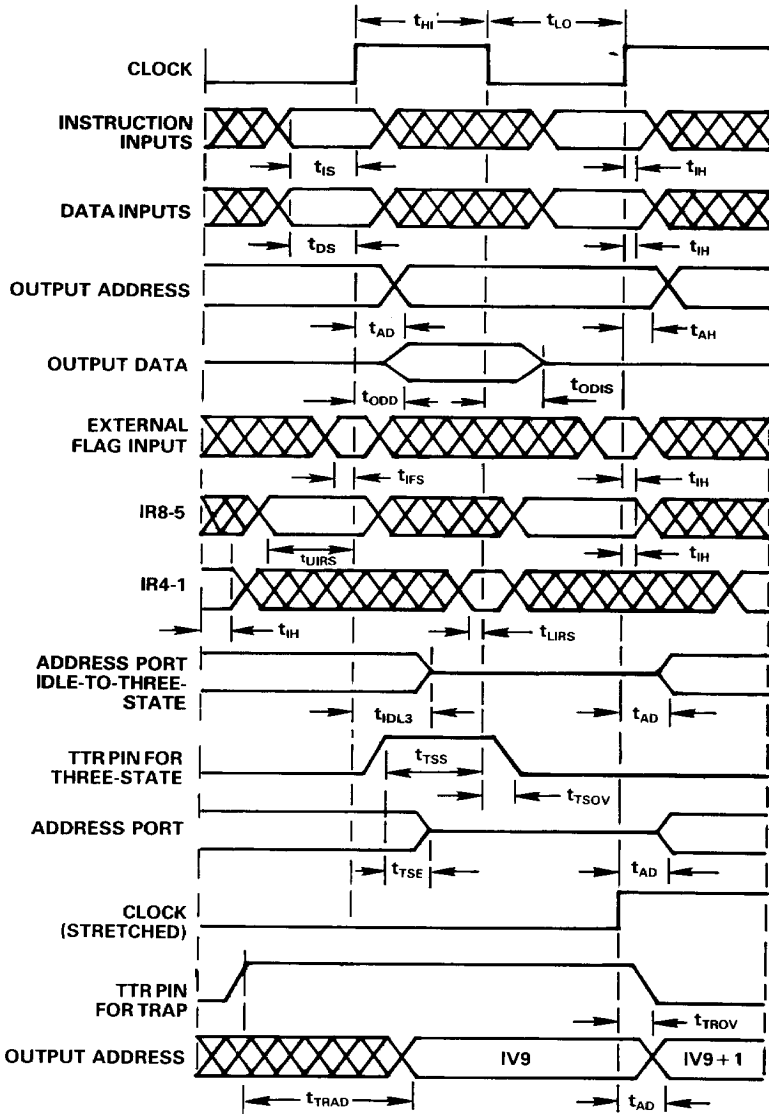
$t_{HI}$ $t_{LO}$

CLOCK

INSTRUCTION INPUTS

$t_{IS}$ $t_{IH}$

DATA INPUTS

$t_{DS}$ $t_{IH}$

OUTPUT ADDRESS

$t_{AD}$ $t_{AH}$

OUTPUT DATA

$t_{ODD}$ $t_{ODIS}$

EXTERNAL FLAG INPUT

$t_{IFS}$ $t_{IH}$

IR8-5

$t_{UIRS}$ $t_{IH}$

IR4-1

$t_{IH}$ $t_{LIRS}$

ADDRESS PORT IDLE-TO-THREE-STATE

$t_{IDL3}$ $t_{AD}$

TTR PIN FOR THREE-STATE

$t_{TSS}$ $t_{TSOV}$

ADDRESS PORT

$t_{TSE}$ $t_{AD}$

CLOCK (STRETCHED)

TTR PIN FOR TRAP

$t_{TROV}$

OUTPUT ADDRESS IV9 IV9 + 1

$t_{TRAD}$ $t_{AD}$